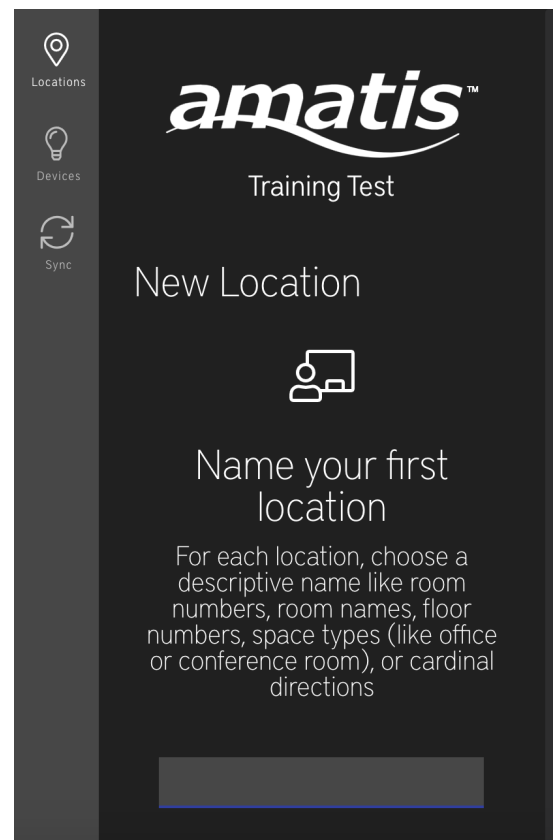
Locations

Devices

Sync

amatis™

Training Test

New Location

Name your first location

For each location, choose a descriptive name like room numbers, room names, floor numbers, space types (like office or conference room), or cardinal directions